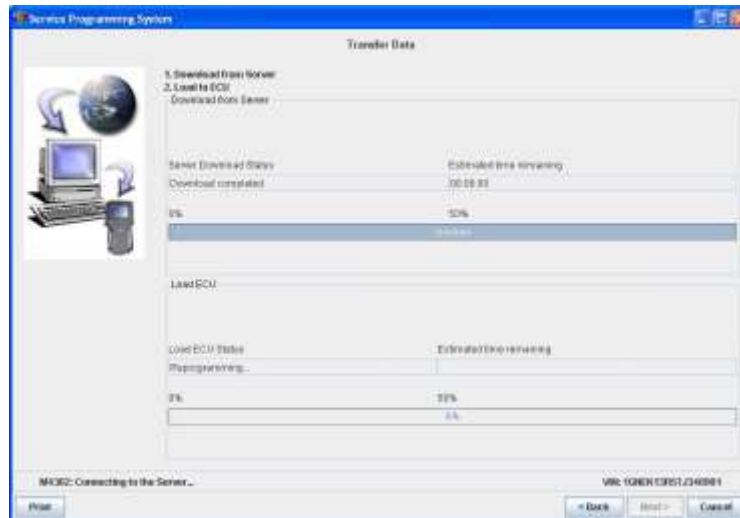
Service Programming System

Transfer Data

1. Download from Server
2. Load to ECU

Download from Server

Server Download Status

Estimated time remaining

Download completed

00:00:00

0%

50%

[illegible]

Load ECU

Load ECU Status

Estimated time remaining

Reprogramming...

0%

50%

0%

M4302: Connecting to the Server...

VIN: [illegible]

Print

< Back

Next >

Cancel